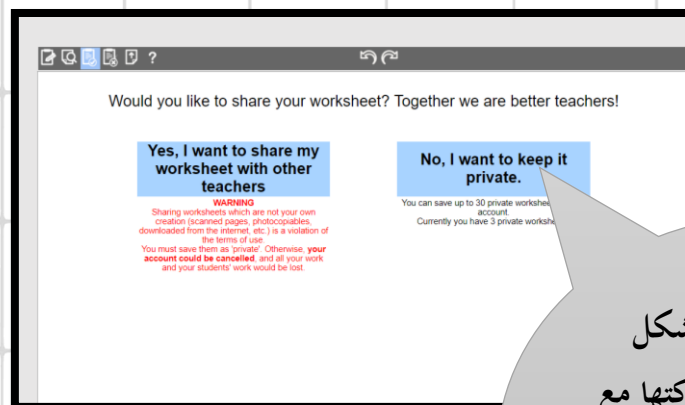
?

Would you like to share your worksheet? Together we are better teachers!

Yes, I want to share my worksheet with other teachers

WARNING
Sharing worksheets which are not your own creation (scanned pages, photocopiables, downloaded from the internet, etc.) is a violation of the terms of use.
You must save them as 'private'. Otherwise, your account could be cancelled, and all your work and your students' work would be lost.

No, I want to keep it private.

You can save up to 30 private workshe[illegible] account.
Currently you have 3 private workshe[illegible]

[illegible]شكل
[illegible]كتها مع